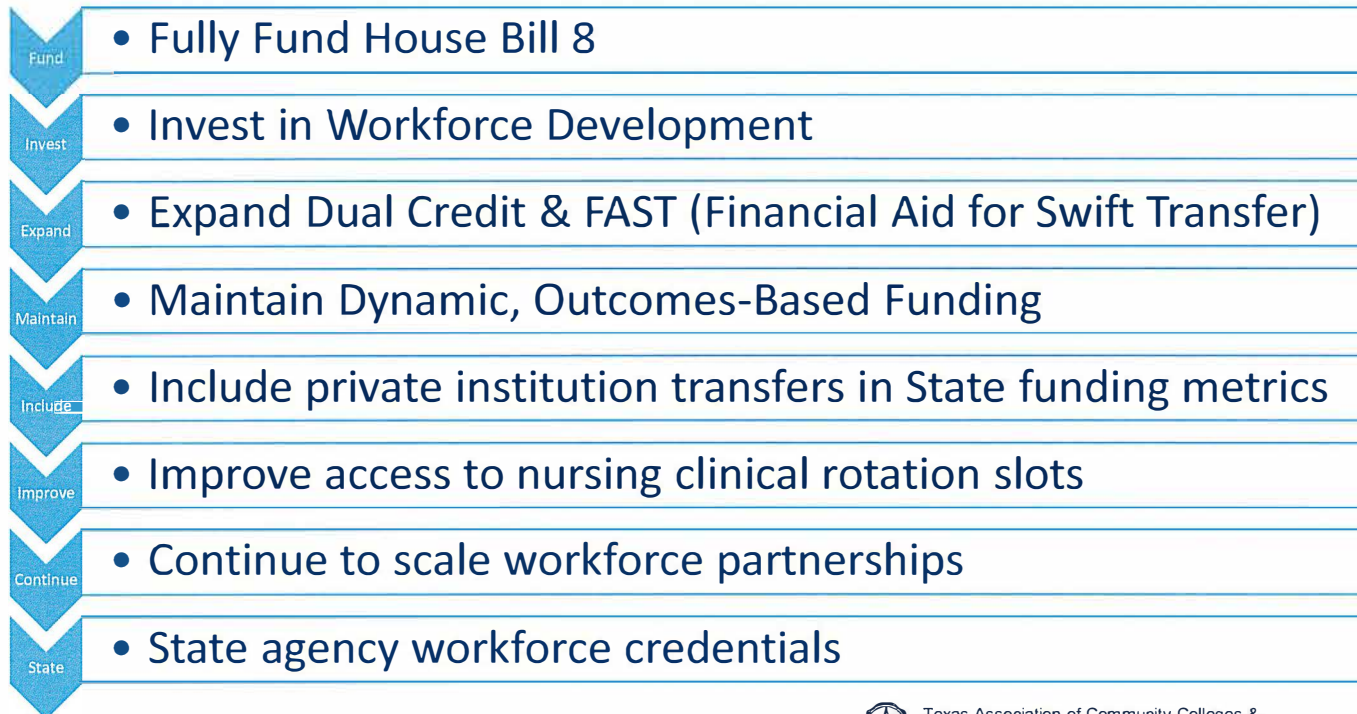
Fund
• Fully Fund House Bill 8

Invest
• Invest in Workforce Development

Expand
• Expand Dual Credit & FAST (Financial Aid for Swift Transfer)

Maintain
• Maintain Dynamic, Outcomes-Based Funding

Include
• Include private institution transfers in State funding metrics

Improve
• Improve access to nursing clinical rotation slots

Continue
• Continue to scale workforce partnerships

State
• State agency workforce credentials

Texas Association of Community Colleges & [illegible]